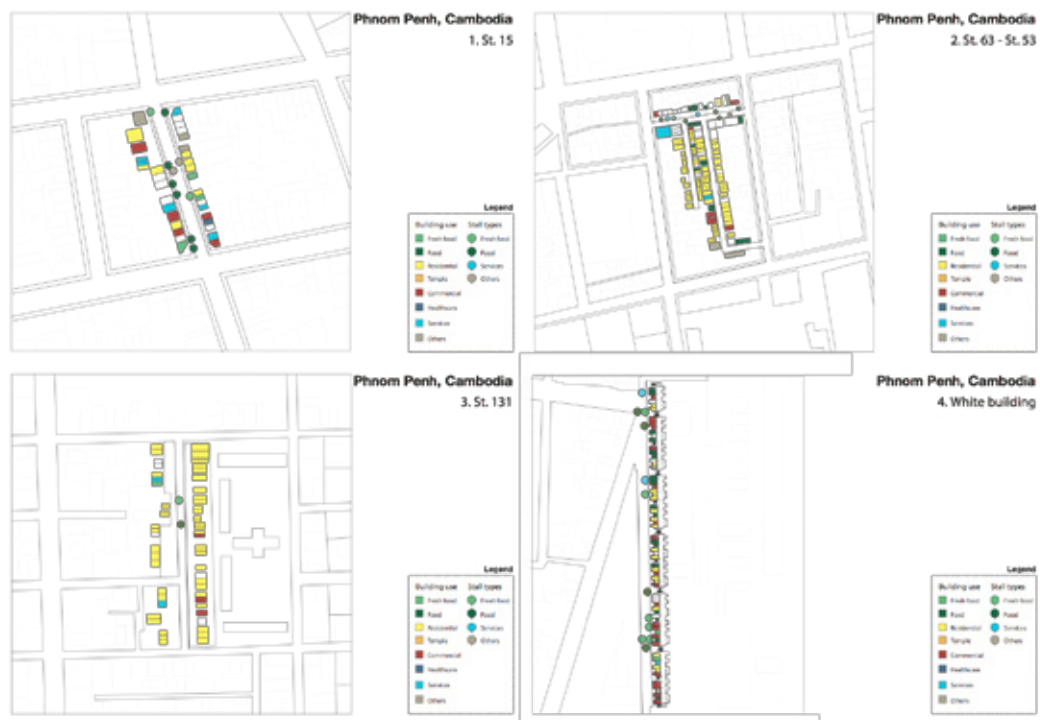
Phnom Penh, Cambodia
1. St. 15

Legend
Building use
Fresh food
Food
Residential
Temple
Commercial
Healthcare
Services
Others
Stall types
Fresh food
Food
Services
Others

Phnom Penh, Cambodia
2. St. 63 - St. 53

Legend
Building use
Fresh food
Food
Residential
Temple
Commercial
Healthcare
Services
Others
Stall types
Fresh food
Food
Services
Others

Phnom Penh, Cambodia
3. St. 131

Legend
Building use
Fresh food
Food
Residential
Temple
Commercial
Healthcare
Services
Others
Stall types
Fresh food
Food
Services
Others

Phnom Penh, Cambodia
4. White building

Legend
Building use
Fresh food
Food
Residential
Temple
Commercial
Healthcare
Services
Others
Stall types
Fresh food
Food
Services
Others